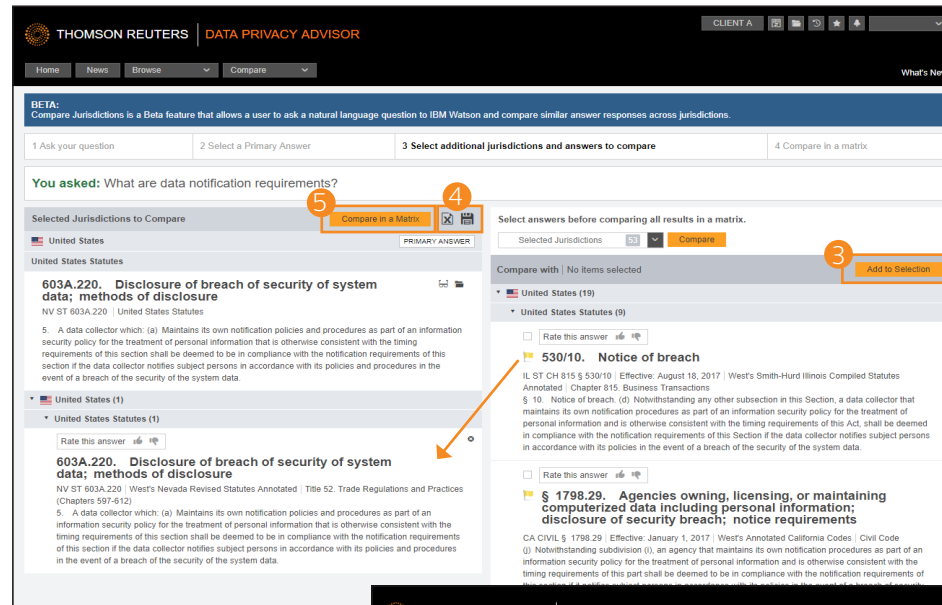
THOMSON REUTERS | DATA PRIVACY ADVISOR

CLIENT A

Home News Browse Compare

What's Ne

BETA:
Compare Jurisdictions is a Beta feature that allows a user to ask a natural language question to IBM Watson and compare similar answer responses across jurisdictions.

1 Ask your question | 2 Select a Primary Answer | 3 Select additional jurisdictions and answers to compare | 4 Compare in a matrix

You asked: What are data notification requirements?

Selected Jurisdictions to Compare

5 Compare in a Matrix

4

United States PRIMARY ANSWER

United States Statutes

603A.220. Disclosure of breach of security of system data; methods of disclosure
NV ST 603A.220 | United States Statutes
5. A data collector which: (a) Maintains its own notification policies and procedures as part of an information security policy for the treatment of personal information that is otherwise consistent with the timing requirements of this section shall be deemed to be in compliance with the notification requirements of this section if the data collector notifies subject persons in accordance with its policies and procedures in the event of a breach of the security of the system data.

United States (1)
United States Statutes (1)
Rate this answer

603A.220. Disclosure of breach of security of system data; methods of disclosure
NV ST 603A.220 | West's Nevada Revised Statutes Annotated | Title 52. Trade Regulations and Practices (Chapters 597-612)
5. A data collector which: (a) Maintains its own notification policies and procedures as part of an information security policy for the treatment of personal information that is otherwise consistent with the timing requirements of this section shall be deemed to be in compliance with the notification requirements of this section if the data collector notifies subject persons in accordance with its policies and procedures in the event of a breach of the security of the system data.

Select answers before comparing all results in a matrix.
Selected Jurisdictions 53 Compare

3
Compare with | No items selected
Add to Selection

United States (19)
United States Statutes (9)
Rate this answer

530/10. Notice of breach
IL ST CH 815 § 530/10 | Effective: August 18, 2017 | West's Smith-Hurd Illinois Compiled Statutes Annotated | Chapter 815. Business Transactions
§ 10. Notice of breach. (d) Notwithstanding any other subsection in this Section, a data collector that maintains its own notification procedures as part of an information security policy for the treatment of personal information and is otherwise consistent with the timing requirements of this Act, shall be deemed in compliance with the notification requirements of this Section if the data collector notifies subject persons in accordance with its policies in the event of a breach of the security of the system data.

Rate this answer

§ 1798.29. Agencies owning, licensing, or maintaining computerized data including personal information; disclosure of security breach; notice requirements
CA CIVIL § 1798.29 | Effective: January 1, 2017 | West's Annotated California Codes | Civil Code
(j) Notwithstanding subdivision (i), an agency that maintains its own notification procedures as part of an information security policy for the treatment of personal information and is otherwise consistent with the timing requirements of this part shall be deemed to be in compliance with the notification requirements of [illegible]